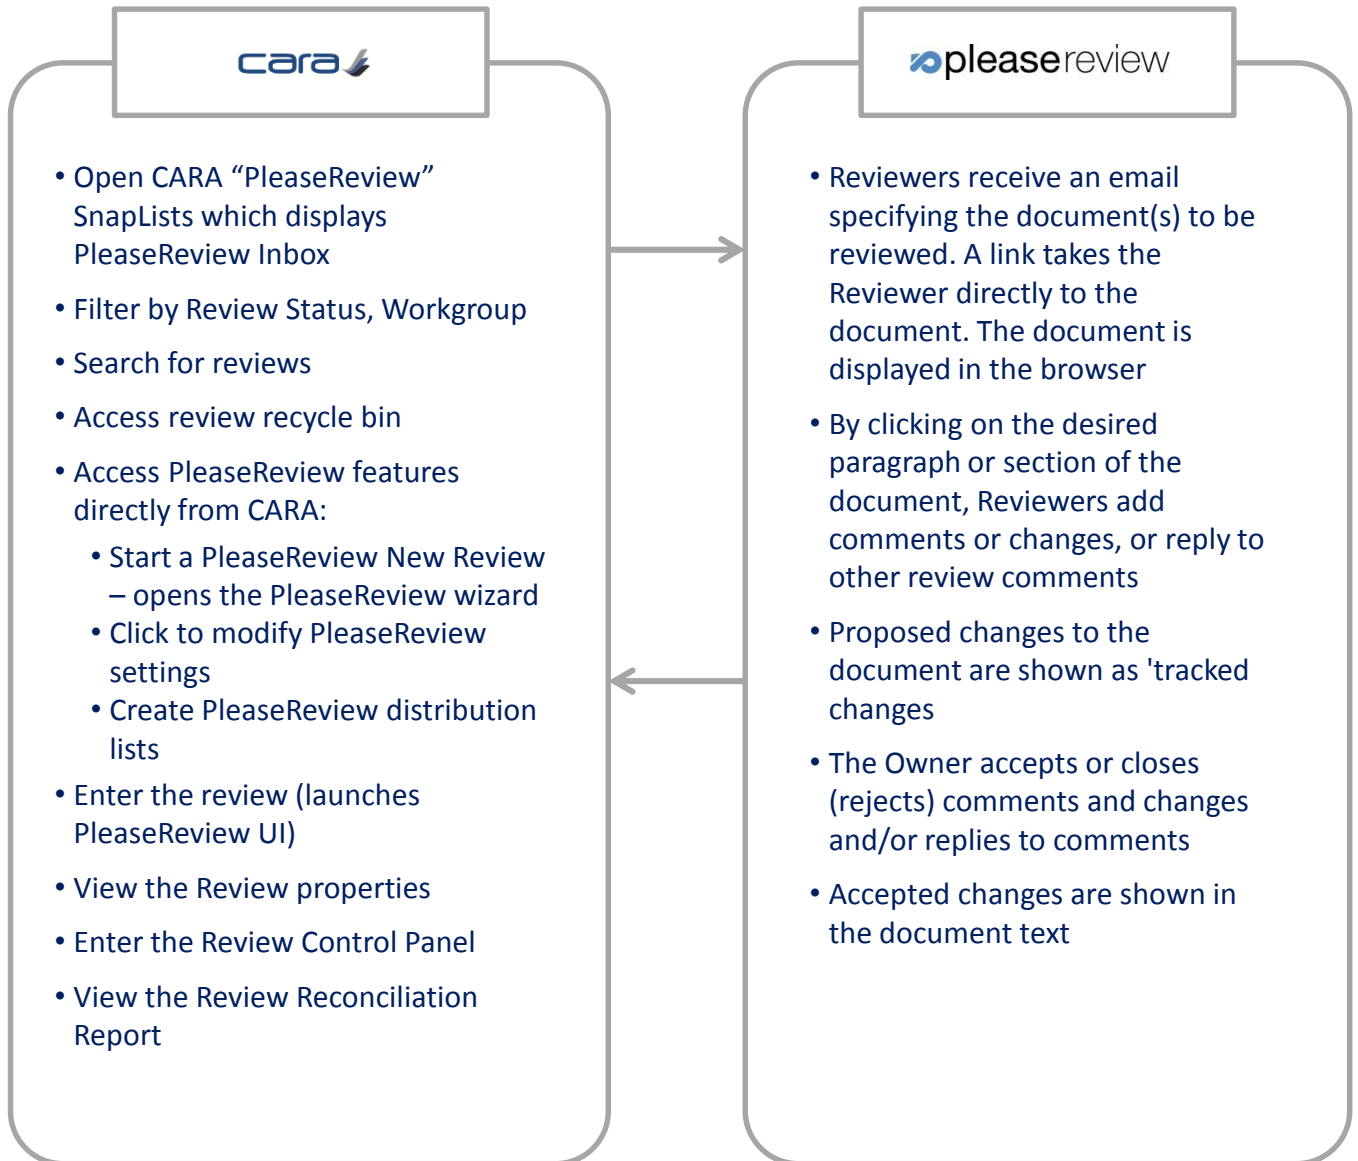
cara

• Open CARA “PleaseReview” SnapLists which displays PleaseReview Inbox

• Filter by Review Status, Workgroup

• Search for reviews

• Access review recycle bin

• Access PleaseReview features directly from CARA:

• Start a PleaseReview New Review – opens the PleaseReview wizard
• Click to modify PleaseReview settings
• Create PleaseReview distribution lists

• Enter the review (launches PleaseReview UI)

• View the Review properties

• Enter the Review Control Panel

• View the Review Reconciliation Report

pleasereview

• Reviewers receive an email specifying the document(s) to be reviewed. A link takes the Reviewer directly to the document. The document is displayed in the browser

• By clicking on the desired paragraph or section of the document, Reviewers add comments or changes, or reply to other review comments

• Proposed changes to the document are shown as 'tracked changes

• The Owner accepts or closes (rejects) comments and changes and/or replies to comments

• Accepted changes are shown in the document text